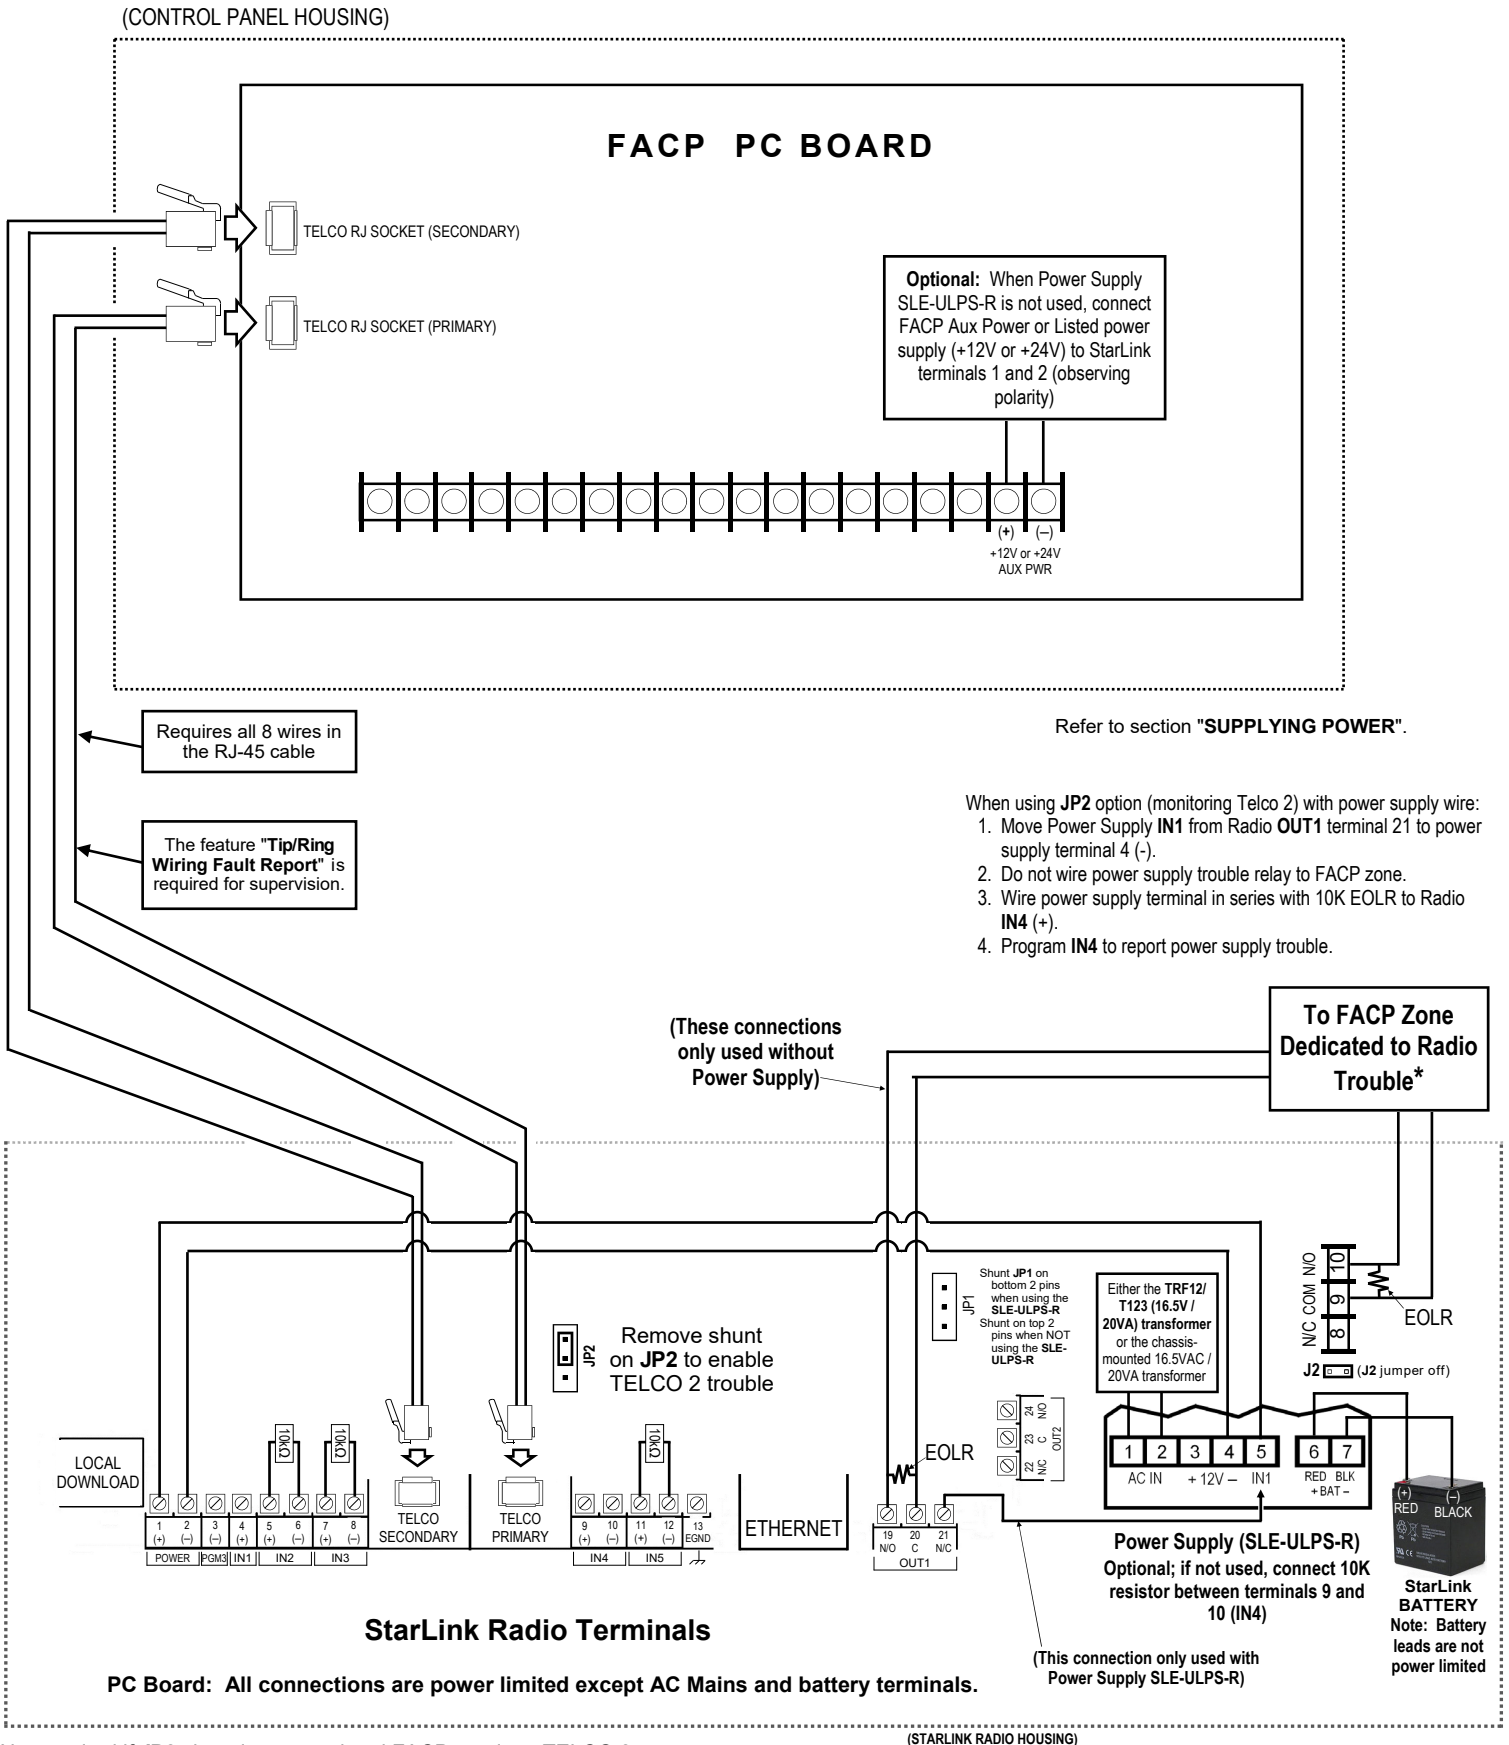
(CONTROL PANEL HOUSING)

FACP PC BOARD

TELCO RJ SOCKET (SECONDARY)

TELCO RJ SOCKET (PRIMARY)

**Optional:** When Power Supply SLE-ULPS-R is not used, connect FACP Aux Power or Listed power supply (+12V or +24V) to StarLink terminals 1 and 2 (observing polarity)

(+) (–)
+12V or +24V
AUX PWR

Requires all 8 wires in the RJ-45 cable

The feature "**Tip/Ring Wiring Fault Report**" is required for supervision.

Refer to section "**SUPPLYING POWER**".

When using **JP2** option (monitoring Telco 2) with power supply wire:
1. Move Power Supply **IN1** from Radio **OUT1** terminal 21 to power supply terminal 4 (-).
2. Do not wire power supply trouble relay to FACP zone.
3. Wire power supply terminal in series with 10K EOLR to Radio **IN4** (+).
4. Program **IN4** to report power supply trouble.

(These connections only used without Power Supply)

To FACP Zone Dedicated to Radio Trouble*

N/C COM N/O
10
9
8
EOLR

J2 (J2 jumper off)

Shunt **JP1** on bottom 2 pins when using the **SLE-ULPS-R**
Shunt on top 2 pins when NOT using the **SLE-ULPS-R**
JP1

Either the **TRF12/ T123 (16.5V / 20VA) transformer** or the chassis-mounted 16.5VAC / 20VA transformer

Remove shunt on **JP2** to enable TELCO 2 trouble
JP2

10KΩ 10KΩ 10KΩ

LOCAL DOWNLOAD

1 (+) 2 (–) 3 (–) 4 (+) 5 (+) 6 (–) 7 (+) 8 (–)
POWER PGM3 IN1 IN2 IN3

TELCO SECONDARY

TELCO PRIMARY

9 (+) 10 (–) 11 (+) 12 (–) 13 EGND
IN4 IN5

ETHERNET

EOLR

24 N/O 23 C 22 N/C OUT2

19 N/O 20 C 21 N/C
OUT1

1 2 3 4 5 6 7
AC IN + 12V – IN1 RED BLK + BAT –

(+) RED (–) BLACK

Power Supply (SLE-ULPS-R)
Optional; if not used, connect 10K resistor between terminals 9 and 10 (IN4)

StarLink BATTERY
Note: Battery leads are not power limited

StarLink Radio Terminals

PC Board: All connections are power limited except AC Mains and battery terminals.

(This connection only used with Power Supply SLE-ULPS-R)

(STARLINK RADIO HOUSING)